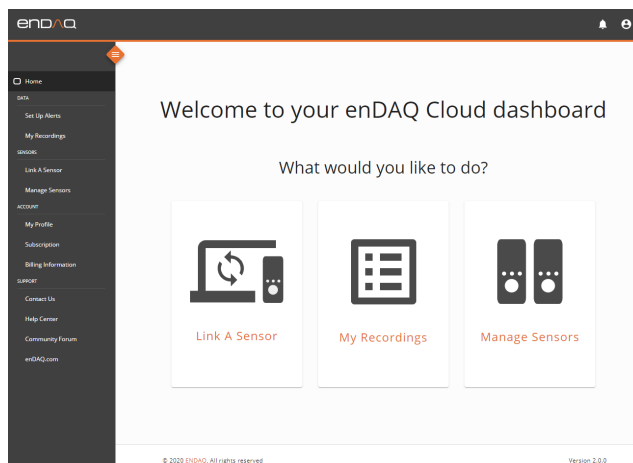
enDAQ

Home
DATA
Set Up Alerts
My Recordings
SENSORS
Link A Sensor
Manage Sensors
ACCOUNT
My Profile
Subscription
Billing Information
SUPPORT
Contact Us
Help Center
Community Forum
enDAQ.com

Welcome to your enDAQ Cloud dashboard

What would you like to do?

Link A Sensor

My Recordings

Manage Sensors

© 2020 ENDAQ. All rights reserved

Version 2.0.0